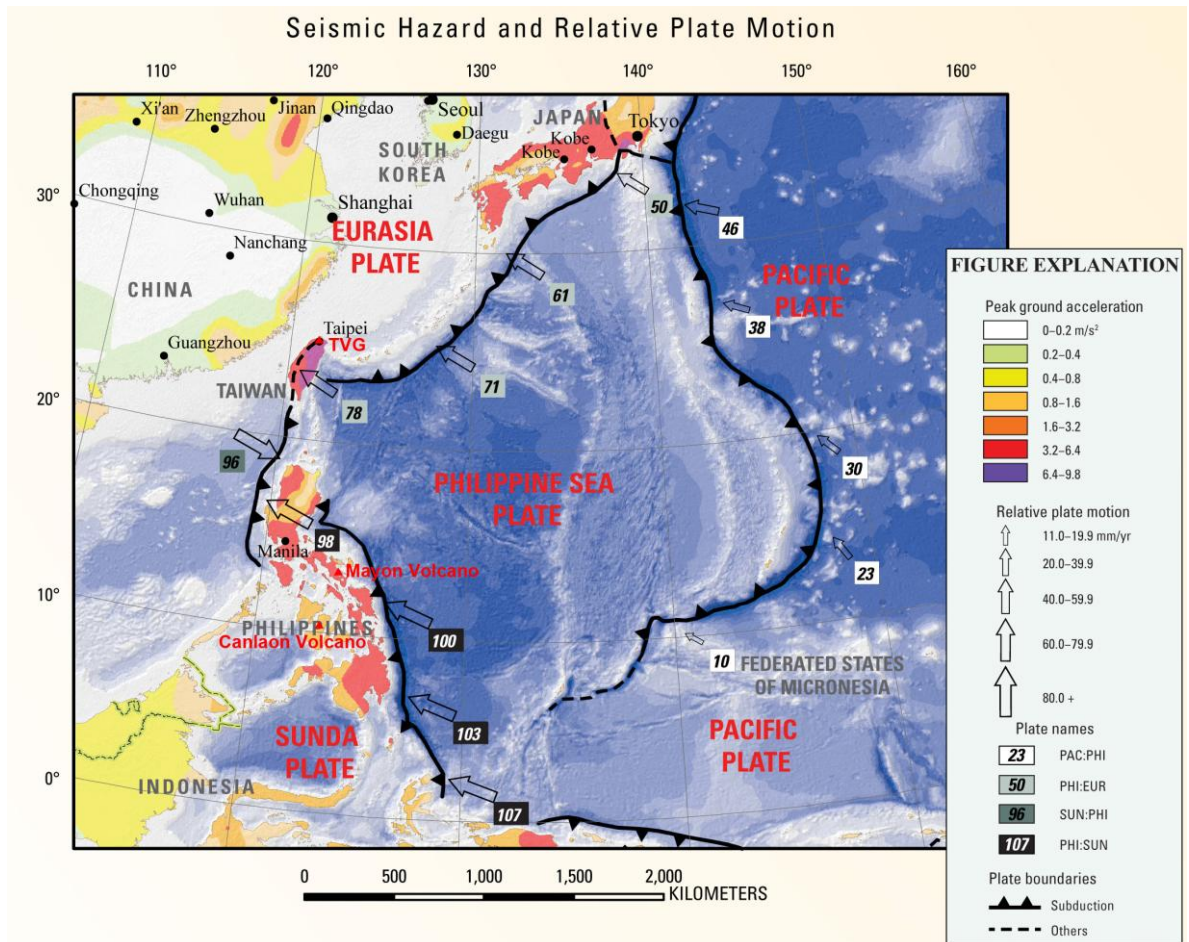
Seismic Hazard and Relative Plate Motion

110° 120° 130° 140° 150° 160°

30° 20° 10° 0°

Xi'an Zhengzhou Jinan Qingdao Seoul Daegu JAPAN Kobe Kobe Tokyo SOUTH KOREA Chongqing Wuhan Shanghai Nanchang CHINA Guangzhou Taipei TVG TAIWAN

EURASIA PLATE

PACIFIC PLATE

PHILIPPINE SEA PLATE

Manila Mayon Volcano PHILIPPINES Canlaon Volcano

SUNDA PLATE

INDONESIA

FEDERATED STATES OF MICRONESIA

PACIFIC PLATE

50 46 61 38 71 78 96 30 98 23 100 10 103 107

0 500 1,000 1,500 2,000 KILOMETERS

FIGURE EXPLANATION

Peak ground acceleration
0–0.2 m/s²
0.2–0.4
0.4–0.8
0.8–1.6
1.6–3.2
3.2–6.4
6.4–9.8

Relative plate motion
11.0–19.9 mm/yr
20.0–39.9
40.0–59.9
60.0–79.9
80.0 +

Plate names
23 PAC:PHI
50 PHI:EUR
96 SUN:PHI
107 PHI:SUN

Plate boundaries
Subduction
Others